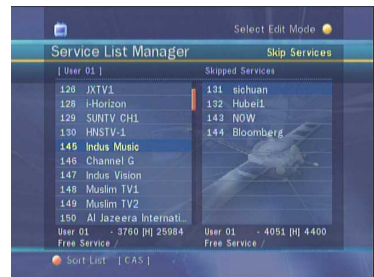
Select Edit Mode

Service List Manager

Skip Services

[ User 01 ]

128 JXTV1
128 i-Horizon
129 SUNTV CH1
130 HNSTV-1
145 Indus Music
146 Channel G
147 Indus Vision
148 Muslim TV1
149 Muslim TV2
150 Al Jazeera Internati...

User 01 - 3760 [H] 25984
Free Service /

Skipped Services

131 sichuan
132 Hubei1
143 NOW
144 Bloomberg

User 01 - 4051 [H] 4400
Free Service /

Sort List [ CAS ]